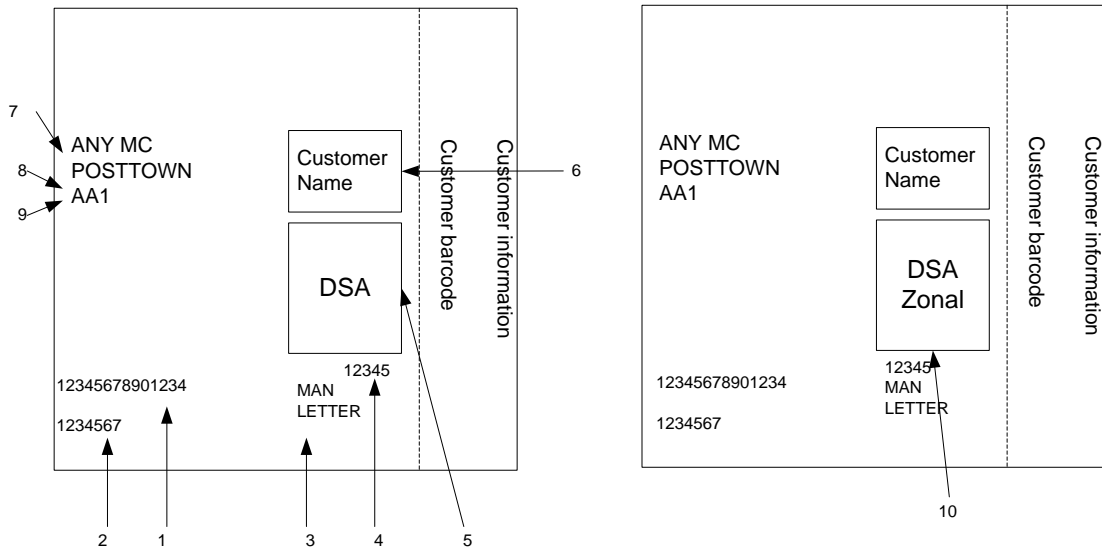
7
8
9
ANY MC
POSTTOWN
AA1

Customer Name

DSA

Customer barcode

Customer information

6

12345678901234

1234567

MAN
LETTER

12345

2 1 3 4 5

ANY MC
POSTTOWN
AA1

Customer Name

DSA
Zonal

Customer barcode

Customer information

12345678901234

1234567

12345
MAN
LETTER

10